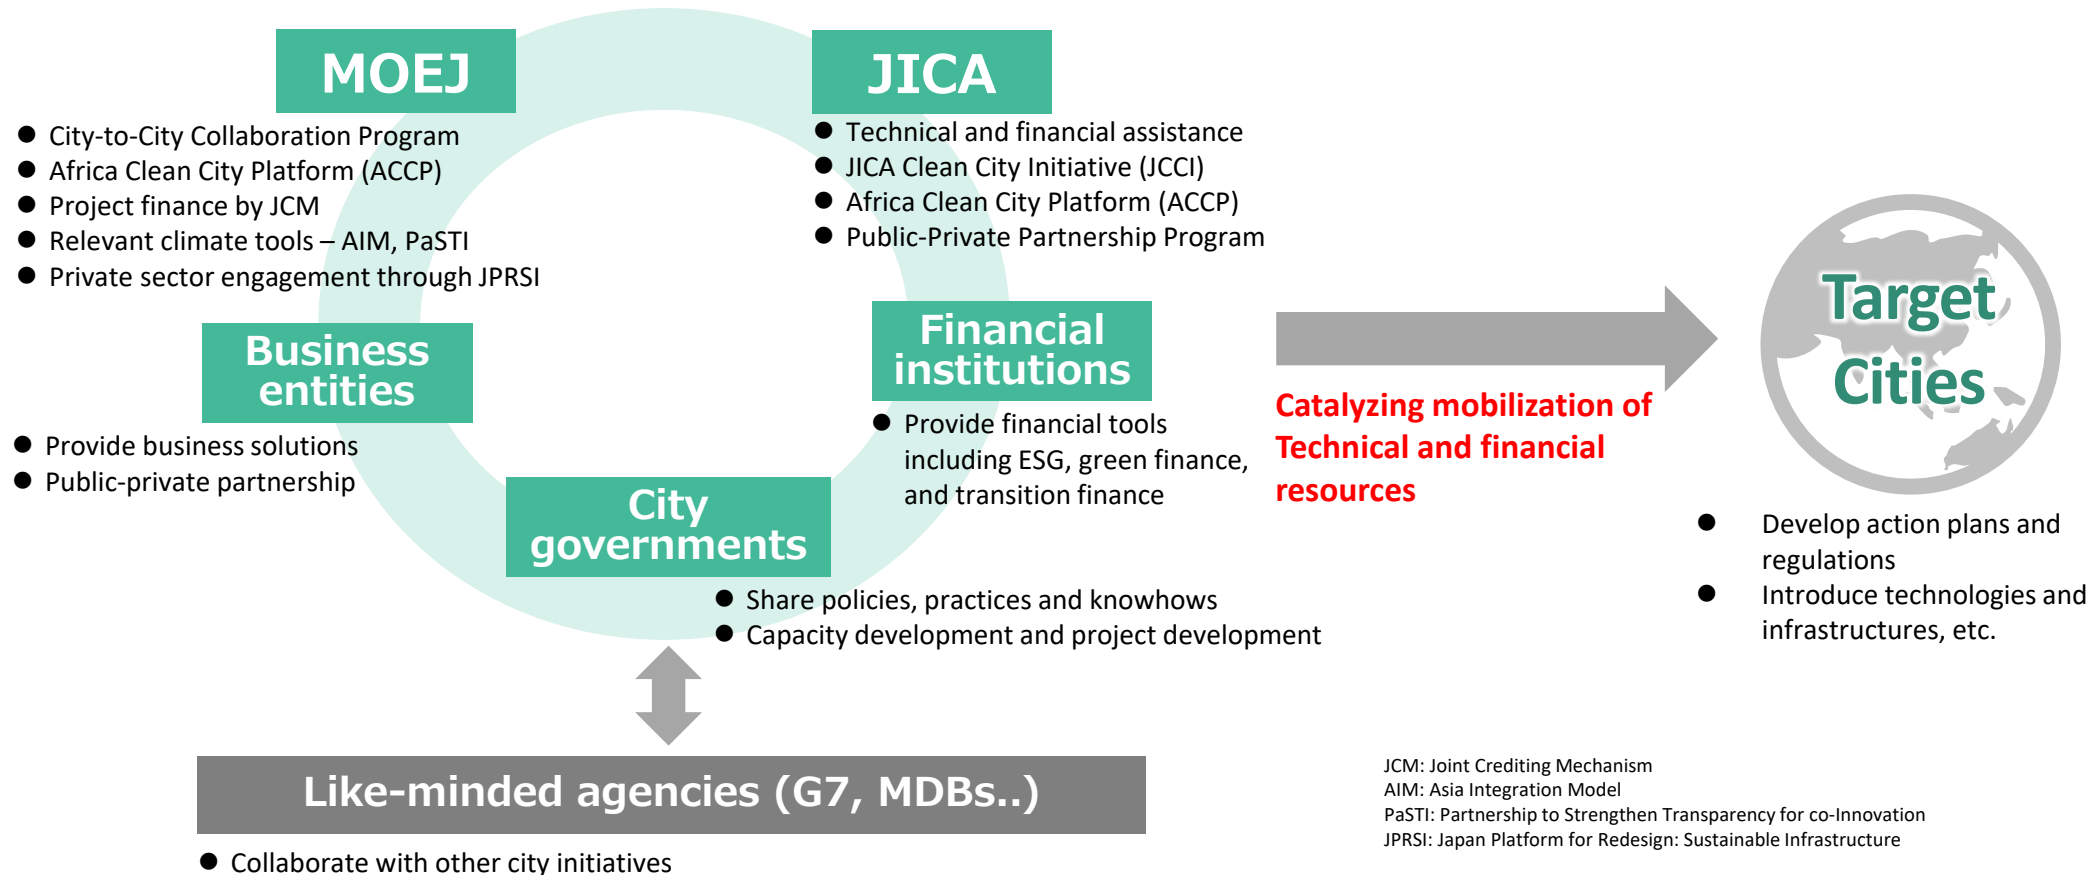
MOEJ

- City-to-City Collaboration Program
- Africa Clean City Platform (ACCP)
- Project finance by JCM
- Relevant climate tools – AIM, PaSTI
- Private sector engagement through JPRSI

JICA

- Technical and financial assistance
- JICA Clean City Initiative (JCCI)
- Africa Clean City Platform (ACCP)
- Public-Private Partnership Program

Business entities

- Provide business solutions
- Public-private partnership

Financial institutions

- Provide financial tools including ESG, green finance, and transition finance

City governments

- Share policies, practices and knowhows
- Capacity development and project development

Catalyzing mobilization of Technical and financial resources

Target Cities

- Develop action plans and regulations
- Introduce technologies and infrastructures, etc.

Like-minded agencies (G7, MDBs..)

- Collaborate with other city initiatives

JCM: Joint Crediting Mechanism
AIM: Asia Integration Model
PaSTI: Partnership to Strengthen Transparency for co-Innovation
JPRSI: Japan Platform for Redesign: Sustainable Infrastructure